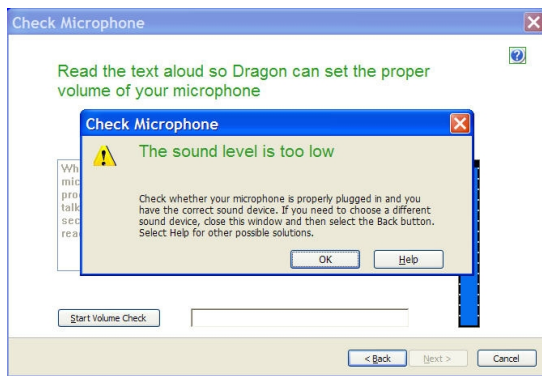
Check Microphone

Read the text aloud so Dragon can set the proper volume of your microphone

Wh
mic
pro
talk
sec
rea

Check Microphone

The sound level is too low

Check whether your microphone is properly plugged in and you have the correct sound device. If you need to choose a different sound device, close this window and then select the Back button. Select Help for other possible solutions.

OK

Help

Start Volume Check

< Back

Next >

Cancel